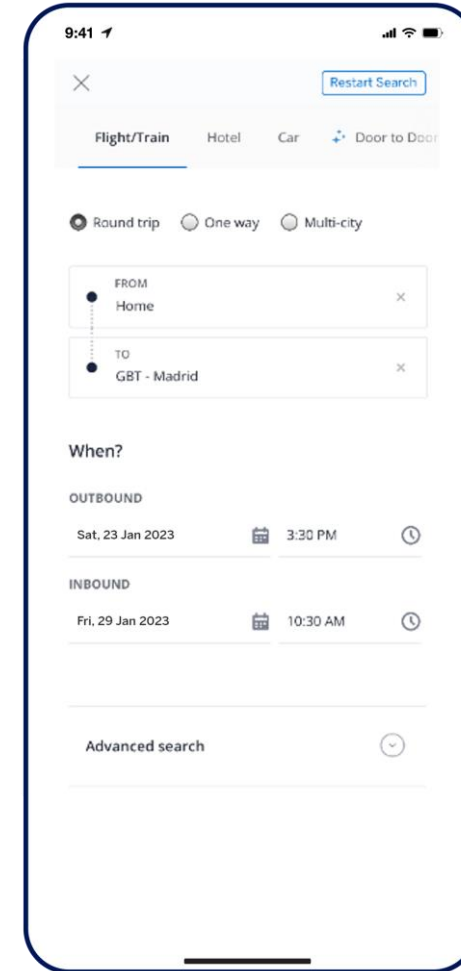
9:41

Restart Search

Flight/Train Hotel Car Door to Door

Round trip One way Multi-city

FROM
Home

TO
GBT - Madrid

When?

OUTBOUND
Sat, 23 Jan 2023 3:30 PM

INBOUND
Fri, 29 Jan 2023 10:30 AM

Advanced search